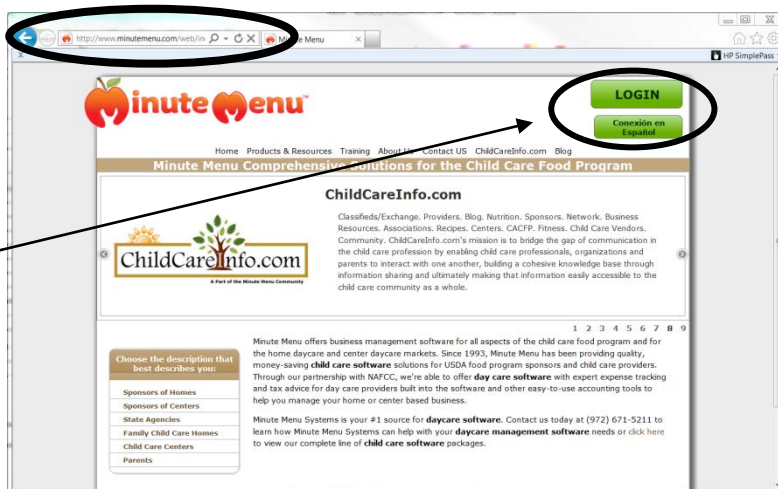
http://www.minutemenu.com/web/in
Minute Menu
HP SimplePass

Minute Menu

LOGIN
Conexión en Español

Home Products & Resources Training About Us Contact US ChildCareInfo.com Blog

Minute Menu Comprehensive Solutions for the Child Care Food Program

ChildCareInfo.com

Classifieds/Exchange. Providers. Blog. Nutrition. Sponsors. Network. Business Resources. Associations. Recipes. Centers. CACFP. Fitness. Child Care Vendors. Community. ChildCareInfo.com's mission is to bridge the gap of communication in the child care profession by enabling child care professionals, organizations and parents to interact with one another, building a cohesive knowledge base through information sharing and ultimately making that information easily accessible to the child care community as a whole.

ChildCareInfo.com
A Part of the Minute Menu Community

1 2 3 4 5 6 7 8 9

Choose the description that best describes you:

Sponsors of Homes
Sponsors of Centers
State Agencies
Family Child Care Homes
Child Care Centers
Parents

Minute Menu offers business management software for all aspects of the child care food program and for the home daycare and center daycare markets. Since 1993, Minute Menu has been providing quality, money-saving child care software solutions for USDA food program sponsors and child care providers. Through our partnership with NAFCC, we're able to offer day care software with expert expense tracking and tax advice for day care providers built into the software and other easy-to-use accounting tools to help you manage your home or center based business.

Minute Menu Systems is your #1 source for daycare software. Contact us today at (972) 671-5211 to learn how Minute Menu Systems can help with your daycare management software needs or click here to view our complete line of child care software packages.